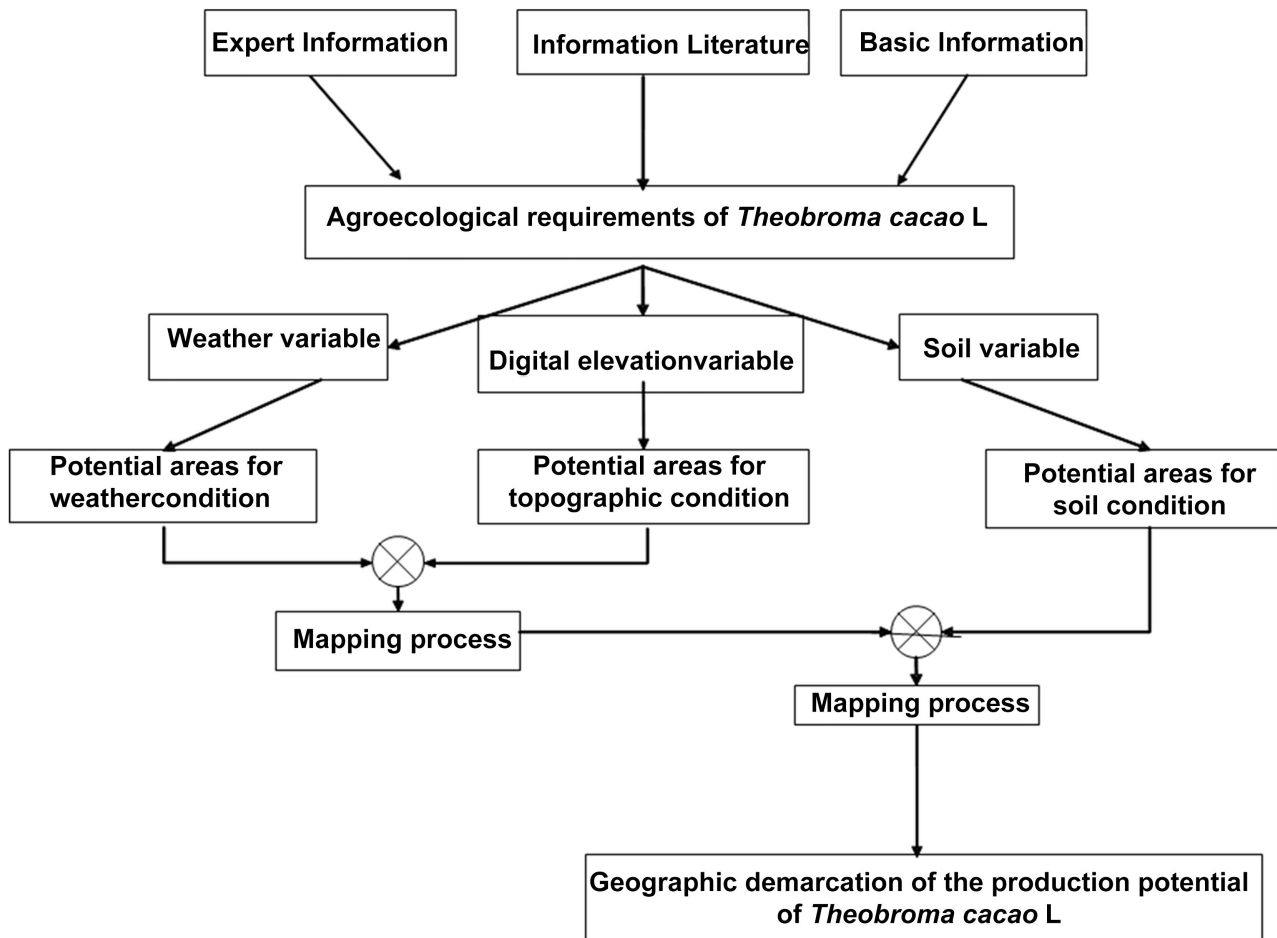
Expert Information

Information Literature

Basic Information

Agroecological requirements of *Theobroma cacao* L

Weather variable

Digital elevationvariable

Soil variable

Potential areas for weathercondition

Potential areas for topographic condition

Potential areas for soil condition

Mapping process

Mapping process

Geographic demarcation of the production potential of *Theobroma cacao* L